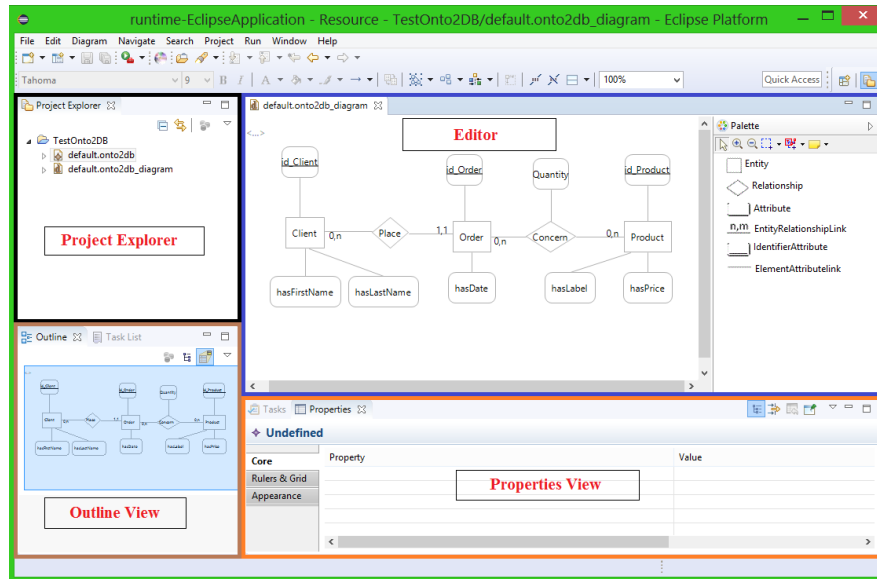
runtime-EclipseApplication - Resource - TestOnto2DB/default.onto2db_diagram - Eclipse Platform

File Edit Diagram Navigate Search Project Run Window Help

Tahoma 9 B I A 100% Quick Access

Project Explorer

TestOnto2DB
default.onto2db
default.onto2db_diagram

Project Explorer

default.onto2db_diagram

Editor

id_Client
id_Order
Quantity
id_Product
Client
0,n
Place
1,1
Order
0,n
Concern
0,n
Product
hasFirstName
hasLastName
hasDate
hasLabel
hasPrice

Palette
Entity
Relationship
Attribute
n,m EntityRelationshipLink
IdentifierAttribute
ElementAttributelink

Outline
Task List

Outline View

Tasks
Properties

Undefined

Core
Rulers & Grid
Appearance

Property
Value

Properties View